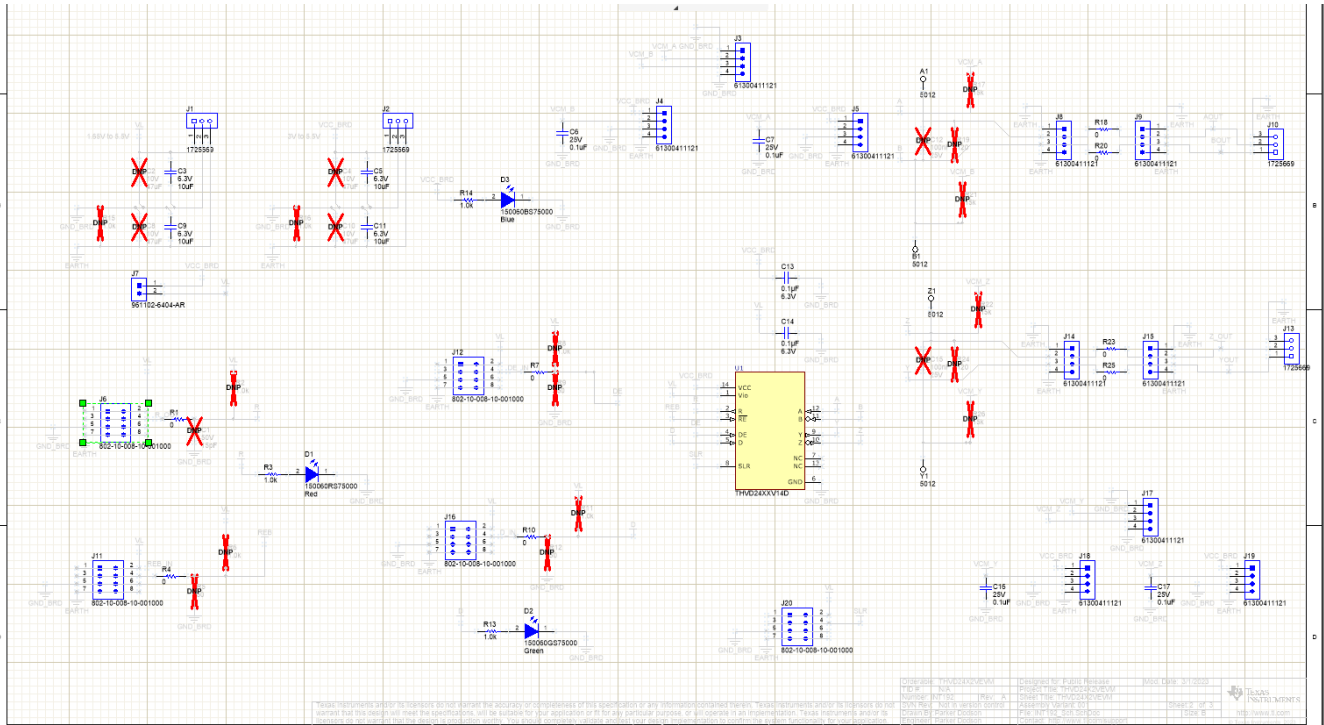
J3
VCM_A GND_BRD
VCM_B
61300411121
GND_BRD

A1
5012
VCM_A
DNP

J1
1725569
1.65V to 5.5V
DNP
C3
6.3V
10uF
DNP
DNP
C9
6.3V
10uF
GND_BRD
EARTH

J2
1725569
2V to 5.5V
VCC_BRD
DNP
C5
6.3V
10uF
DNP
DNP
C11
6.3V
10uF
GND_BRD
EARTH

VCC_BRD
J4
61300411121
VCM_B
C6
25V
0.1uF
GND_BRD
EARTH

VCC_BRD
R14
1.0k
D3
150060BS75000
Blue
GND_BRD

VCC_BRD
J5
61300411121
VCM_A
C7
25V
0.1uF
GND_BRD

DNP
DNP
VCM_B
DNP
B1
5012

J6
61300411121
R18
0
R20
0
J9
61300411121
AOUT
BOUT
J10
1725569
EARTH

J7
961102-6404-AR
VCC_BRD
VL

C13
0.1uF
6.3V
GND_BRD
C14
0.1uF
6.3V
GND_BRD

Z1
5012
VCM_Z
DNP
DNP
DNP
VCM_Y
DNP
Y1
5012

J14
61300411121
R23
0
R28
0
J15
61300411121
Z_OUT
YOUT
J13
1725569
EARTH

J12
802-10-008-10-001000
R7
0
DNP
DNP
DE
GND_BRD

J6
802-10-008-10-001000
R1
0
DNP
DNP
R

R3
1.0k
D1
150060RS75000
Red

U1
VCC
Vio
R
RE
DE
D
SLR
A
B
Y
Z
NC
NC
GND
THVD24XXV14D
14
1
2
3
4
5
8
12
11
9
10
7
13
6
VCC_BRD
VL
REB
DE
D
SLR

J16
802-10-008-10-001000
R10
0
DNP
DNP
D
EARTH

J17
61300411121
VCM_Y
VCM_Z
GND_BRD

J11
802-10-008-10-001000
R4
0
DNP
DNP
REB
GND_BRD

R13
1.0k
D2
150060GS75000
Green
GND_BRD

J20
802-10-008-10-001000
SLR

VCM_Y
C16
25V
0.1uF
J18
61300411121
VCC_BRD
VCM_Z
C17
25V
0.1uF
J19
61300411121
VCC_BRD
GND_BRD

Orderable: THVD24XXV2EVM
TID #: N/A
Number: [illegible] Rev: A
SVN Rev: Not in version control
Drawn By: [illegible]
Engineer: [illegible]
Designed for: Public Release
Project Title: THVD24XXV2EVM
Sheet Title: THVD24XXV2EVM
Assembly Variant: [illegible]
File: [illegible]
Contact: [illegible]
Mod. Date: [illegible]
Sheet: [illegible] of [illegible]
Size: B
TEXAS INSTRUMENTS
http://www.ti.com
Texas Instruments and/or its licensors do not warrant the accuracy or completeness of this specification or any information contained therein. Texas Instruments and/or its licensors do not warrant that this design will meet the specifications, will be suitable for your application or fit for any particular purpose, or will operate in an implementation. Texas Instruments and/or its licensors do not warrant that the design is production worthy. You should completely validate and test your design implementation to confirm the system functionality for your application.